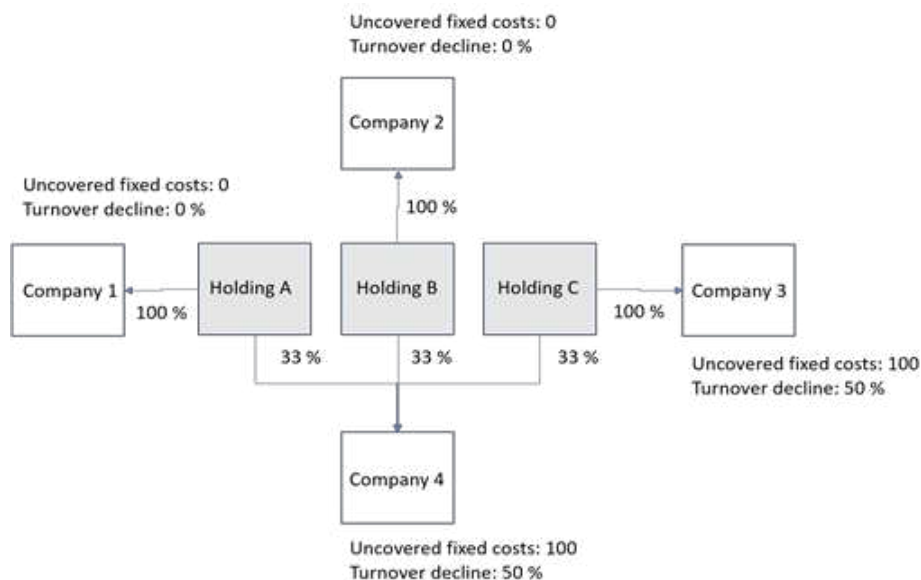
Uncovered fixed costs: 0
Turnover decline: 0 %

Company 2

Uncovered fixed costs: 0
Turnover decline: 0 %

100 %

Company 1

100 %

Holding A

Holding B

Holding C

100 %

Company 3

33 %

33 %

33 %

Uncovered fixed costs: 100
Turnover decline: 50 %

Company 4

Uncovered fixed costs: 100
Turnover decline: 50 %